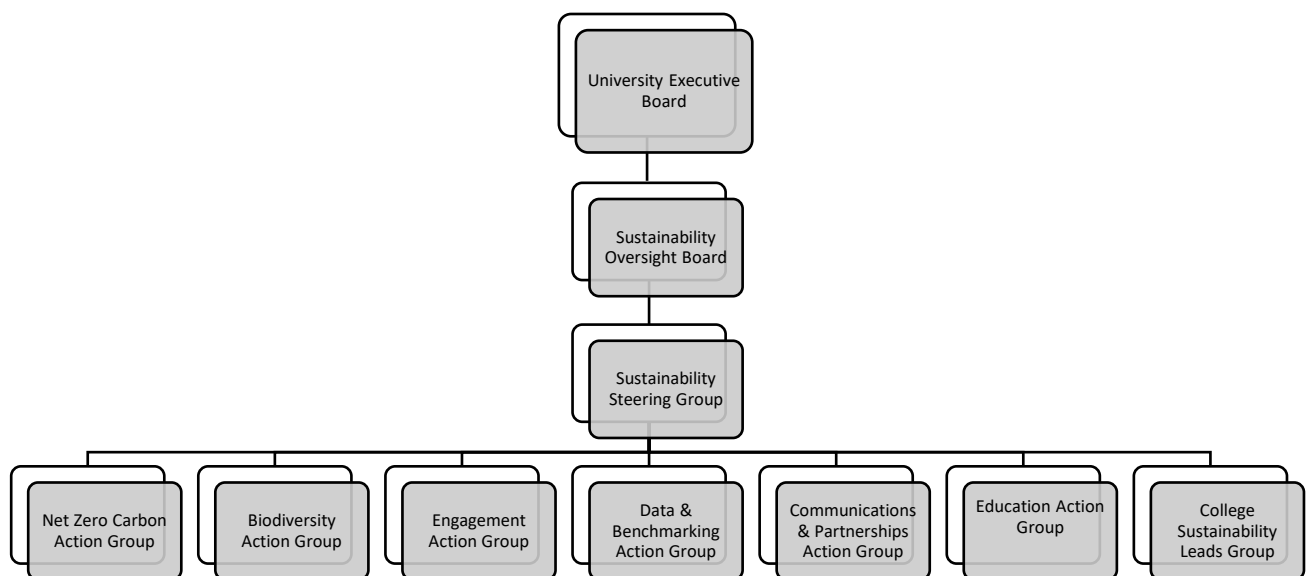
University Executive Board

Sustainability Oversight Board

Sustainability Steering Group

Net Zero Carbon Action Group

Biodiversity Action Group

Engagement Action Group

Data & Benchmarking Action Group

Communications & Partnerships Action Group

Education Action Group

College Sustainability Leads Group